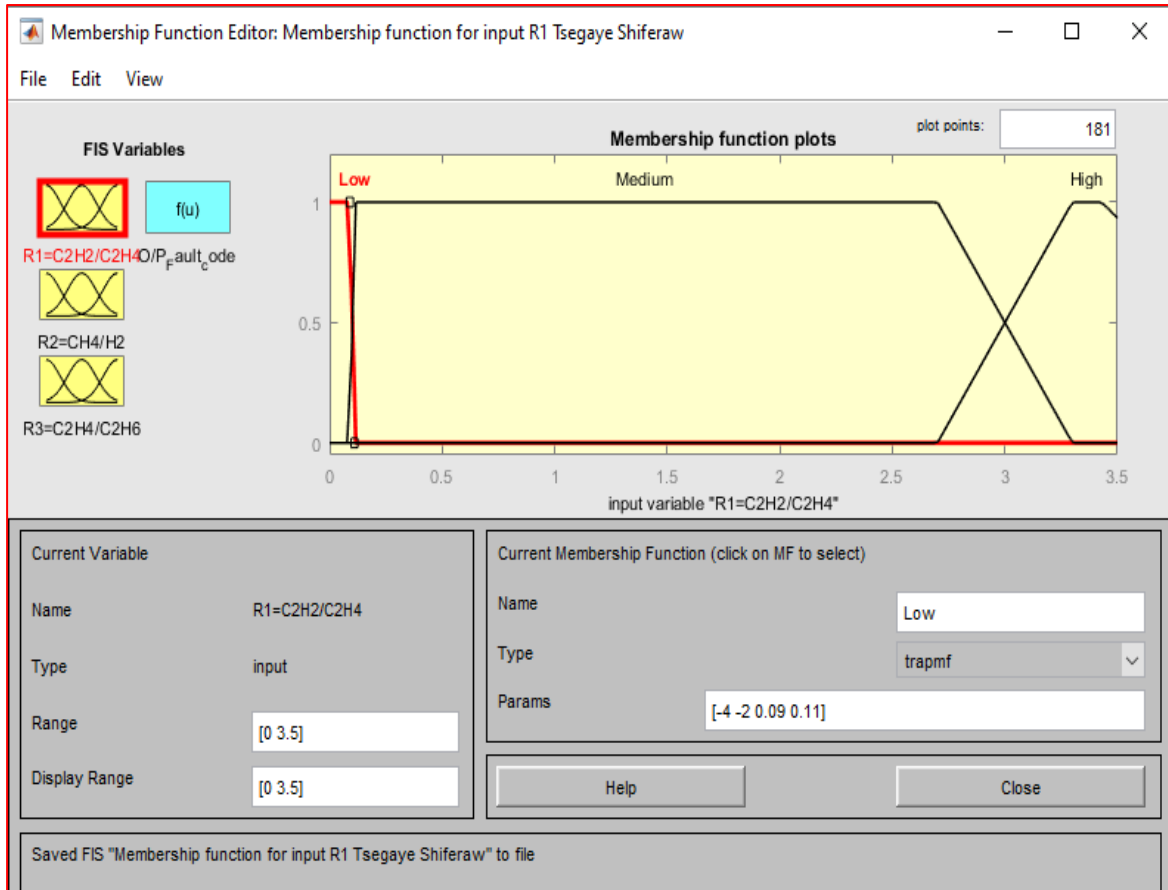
Membership Function Editor: Membership function for input R1 Tsegaye Shiferaw

File Edit View

FIS Variables

f(u)

R1=C2H2/C2H4

O/P$_F$ault$_c$ode

R2=CH4/H2

R3=C2H4/C2H6

Membership function plots

plot points: 181

Low

Medium

High

1

0.5

0

0 0.5 1 1.5 2 2.5 3 3.5

input variable "R1=C2H2/C2H4"

Current Variable

Name R1=C2H2/C2H4

Type input

Range [0 3.5]

Display Range [0 3.5]

Current Membership Function (click on MF to select)

Name Low

Type trapmf

Params [-4 -2 0.09 0.11]

Help

Close

Saved FIS "Membership function for input R1 Tsegaye Shiferaw" to file